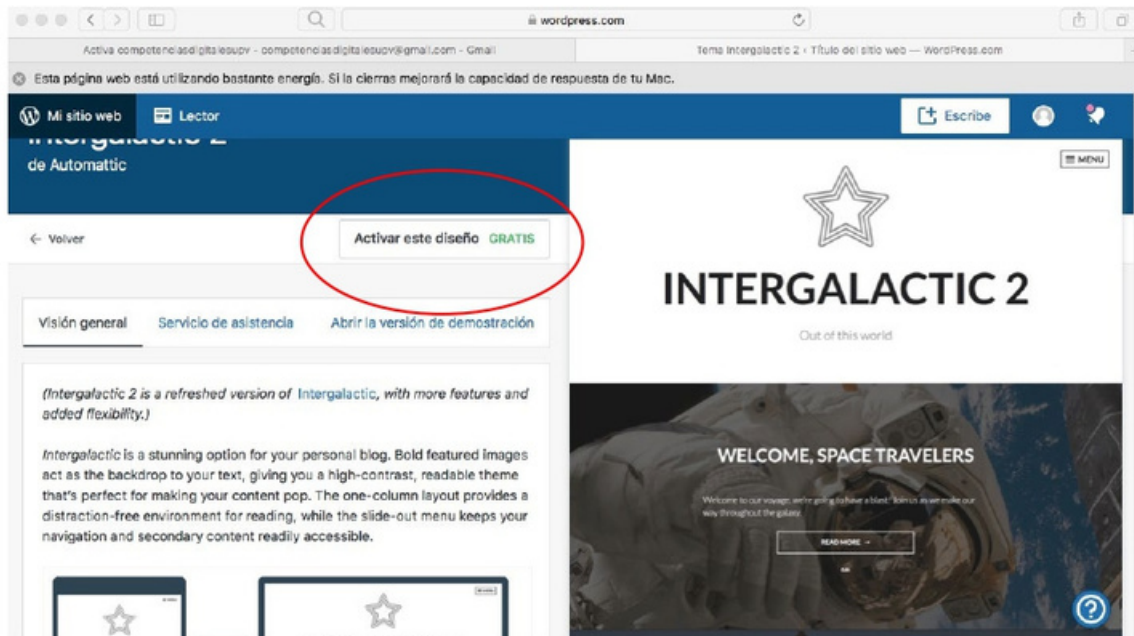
wordpress.com

Activa competenciasdigitalesupv - competenciasdigitalesupv@gmail.com - Gmail

Tema Intergalactic 2 ‹ Título del sitio web — WordPress.com

Esta página web está utilizando bastante energía. Si la cierras mejorará la capacidad de respuesta de tu Mac.

Mi sitio web Lector

Escribe

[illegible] 2

de Automattic

← Volver

Activar este diseño GRATIS

Visión general Servicio de asistencia Abrir la versión de demostración

(Intergalactic 2 is a refreshed version of Intergalactic, with more features and added flexibility.)

Intergalactic is a stunning option for your personal blog. Bold featured images act as the backdrop to your text, giving you a high-contrast, readable theme that's perfect for making your content pop. The one-column layout provides a distraction-free environment for reading, while the slide-out menu keeps your navigation and secondary content readily accessible.

MENU

INTERGALACTIC 2

Out of this world

WELCOME, SPACE TRAVELERS

Welcome to our voyage; we're going to have a blast! Join us as we make our way throughout the galaxy.

READ MORE →